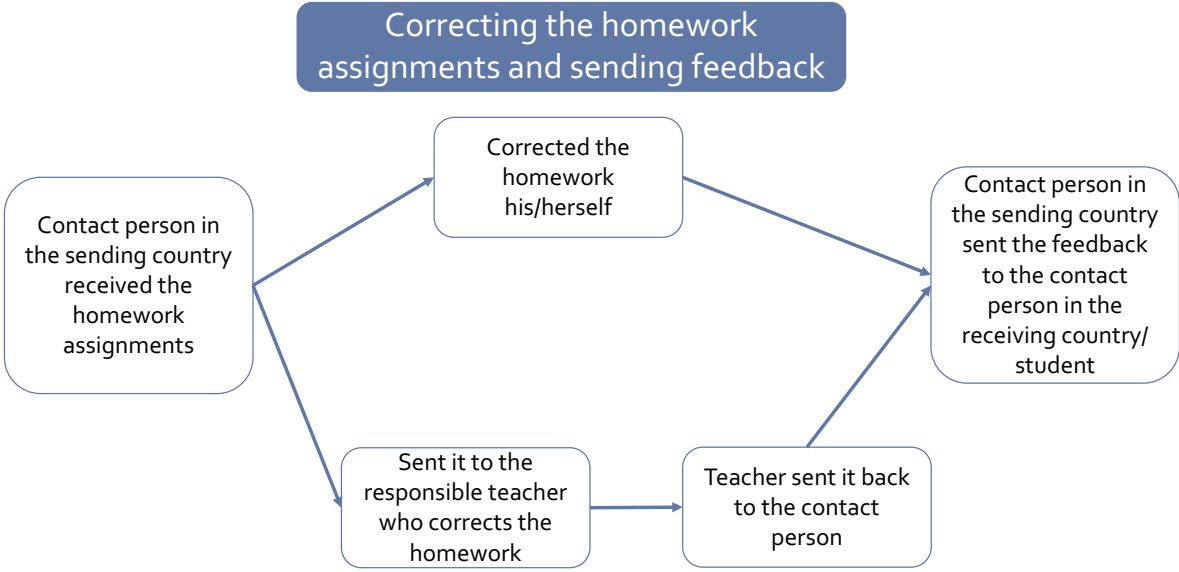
Correcting the homework assignments and sending feedback

Contact person in the sending country received the homework assignments

Corrected the homework his/herself

Contact person in the sending country sent the feedback to the contact person in the receiving country/ student

Sent it to the responsible teacher who corrects the homework

Teacher sent it back to the contact person